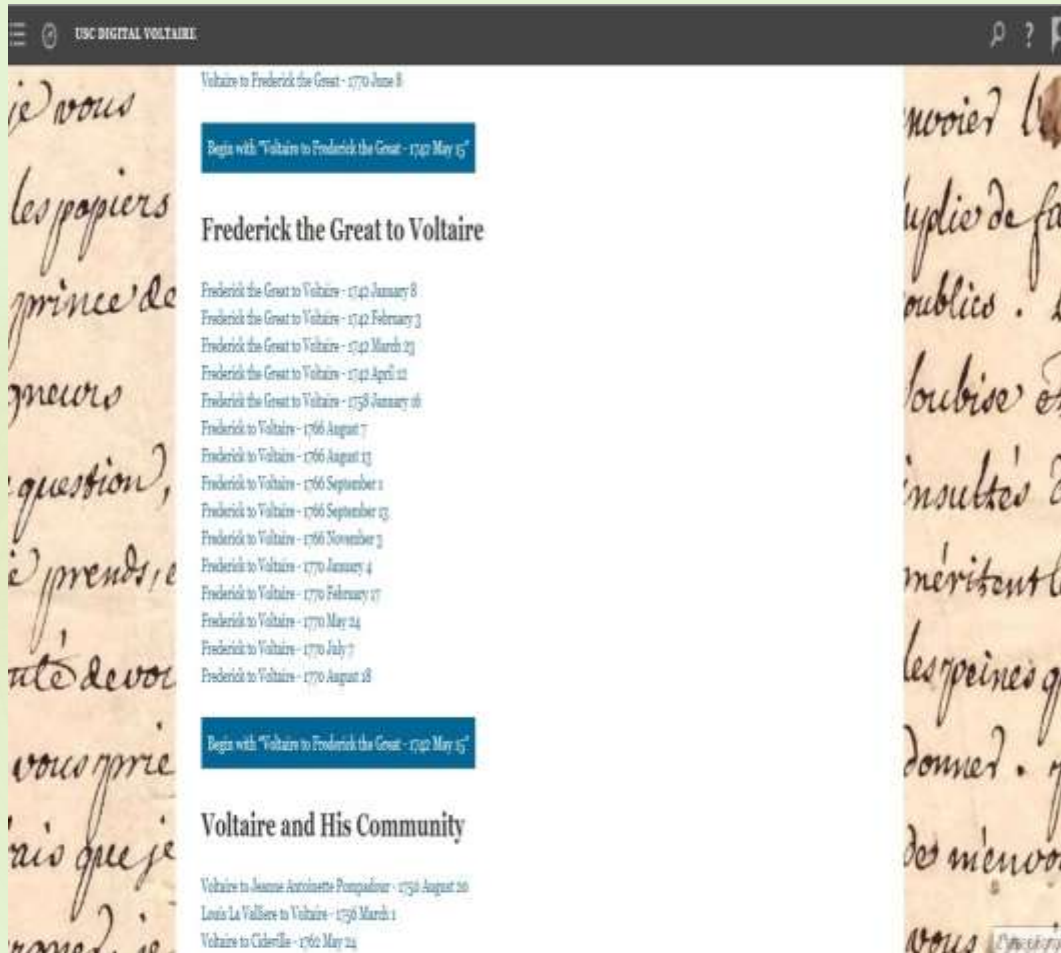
USC DIGITAL VOLTAIRE

Voltaire to Frederick the Great - 1770 June 8

Begin with "Voltaire to Frederick the Great - 1742 May 15"

Frederick the Great to Voltaire

Frederick the Great to Voltaire - 1742 January 8
Frederick the Great to Voltaire - 1742 February 3
Frederick the Great to Voltaire - 1742 March 23
Frederick the Great to Voltaire - 1742 April 12
Frederick the Great to Voltaire - 1758 January 16
Frederick to Voltaire - 1766 August 7
Frederick to Voltaire - 1766 August 13
Frederick to Voltaire - 1766 September 1
Frederick to Voltaire - 1766 September 13
Frederick to Voltaire - 1766 November 3
Frederick to Voltaire - 1770 January 4
Frederick to Voltaire - 1770 February 17
Frederick to Voltaire - 1770 May 24
Frederick to Voltaire - 1770 July 7
Frederick to Voltaire - 1770 August 18

Begin with "Voltaire to Frederick the Great - 1742 May 15"

Voltaire and His Community

Voltaire to Jeanne Antoinette Pompadour - 1752 August 20
Louis La Vallière to Voltaire - 1756 March 1
Voltaire to Cideville - 1762 May 24

je vous
les papiers
prince de
gneurs
question,
je prends, e
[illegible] devoir
vous prie
ais que je
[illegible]

voier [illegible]
uplie de fa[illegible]
oublies . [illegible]
Soubise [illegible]
insultés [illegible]
méritent l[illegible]
les peines q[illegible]
donner . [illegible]
des mémoi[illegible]
vous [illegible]